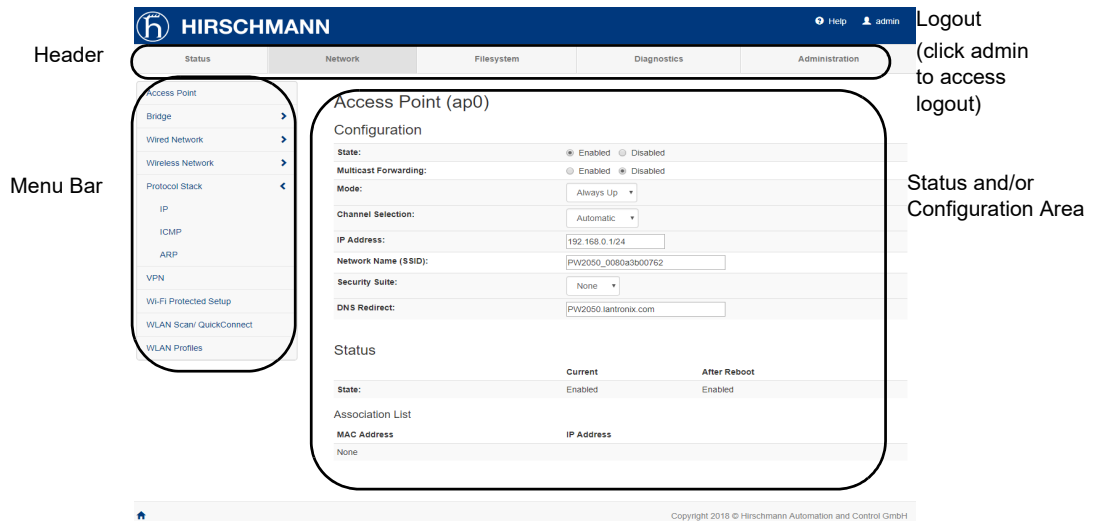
HIRSCHMANN

Help admin

Logout
(click admin to access logout)

Header

Status | Network | Filesystem | Diagnostics | Administration

Menu Bar

Access Point
Bridge
Wired Network
Wireless Network
Protocol Stack
IP
ICMP
ARP
VPN
Wi-Fi Protected Setup
WLAN Scan/ QuickConnect
WLAN Profiles

Status and/or Configuration Area

Access Point (ap0)

Configuration

| | |
|---|---|
| State: | Enabled Disabled |
| Multicast Forwarding: | Enabled Disabled |
| Mode: | Always Up |
| Channel Selection: | Automatic |
| IP Address: | 192.168.0.1/24 |
| Network Name (SSID): | PW2050_0080a3b00762 |
| Security Suite: | None |
| DNS Redirect: | PW2050.lantronix.com |

Status

| | Current | After Reboot |
|---|---|---|
| State: | Enabled | Enabled |

Association List

| MAC Address | IP Address |
|---|---|
| None | |

Copyright 2018 © Hirschmann Automation and Control GmbH